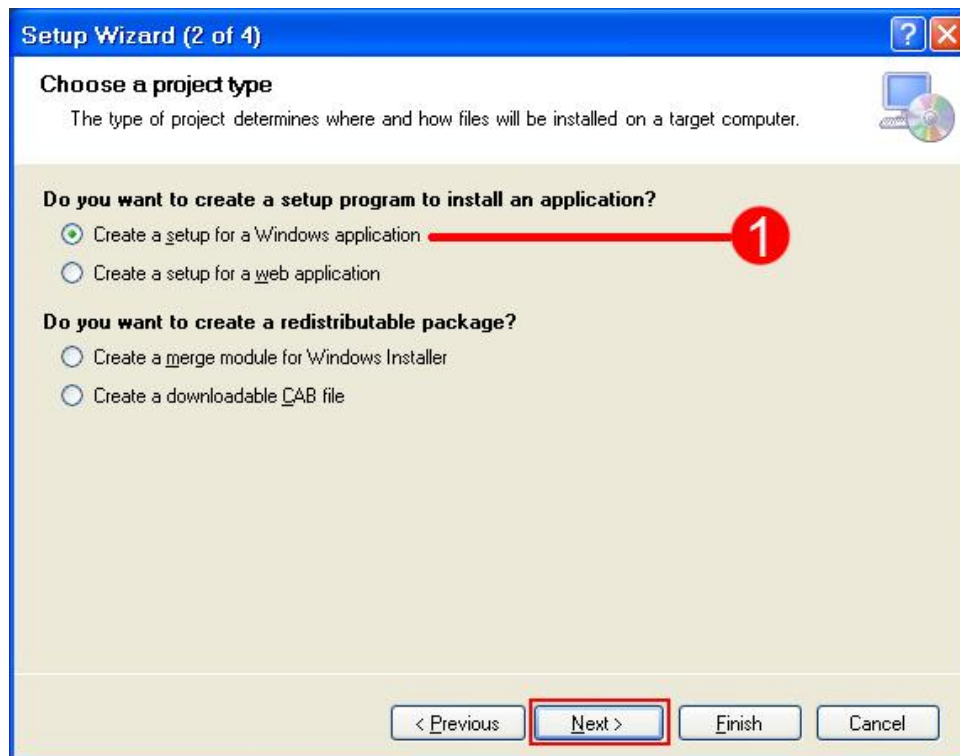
Setup Wizard (2 of 4)

?

Choose a project type

The type of project determines where and how files will be installed on a target computer.

Do you want to create a setup program to install an application?

Create a setup for a Windows application

1

Create a setup for a web application

Do you want to create a redistributable package?

Create a merge module for Windows Installer

Create a downloadable CAB file

< Previous

Next >

Finish

Cancel